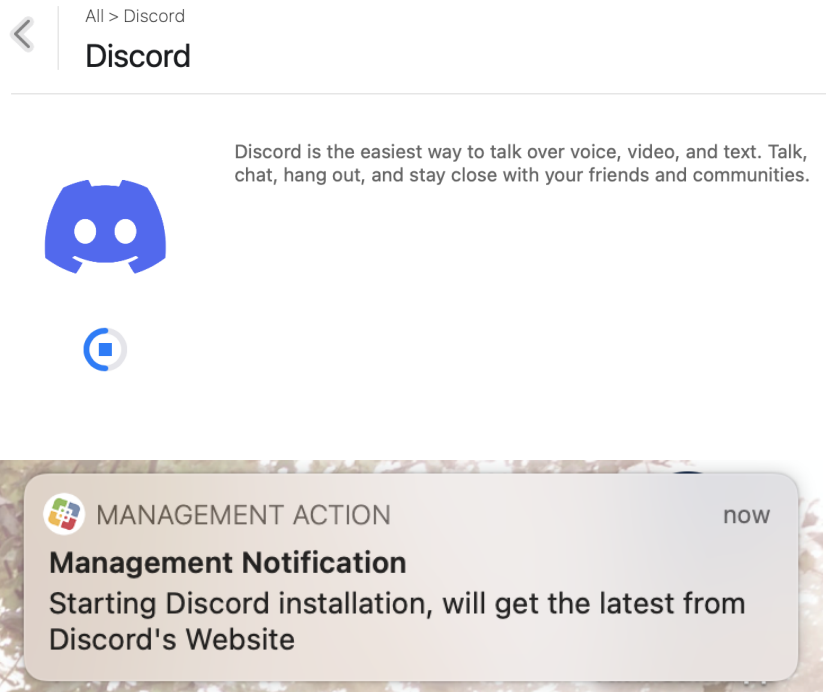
All > Discord

Discord

Discord is the easiest way to talk over voice, video, and text. Talk, chat, hang out, and stay close with your friends and communities.

MANAGEMENT ACTION

now

Management Notification

Starting Discord installation, will get the latest from Discord's Website